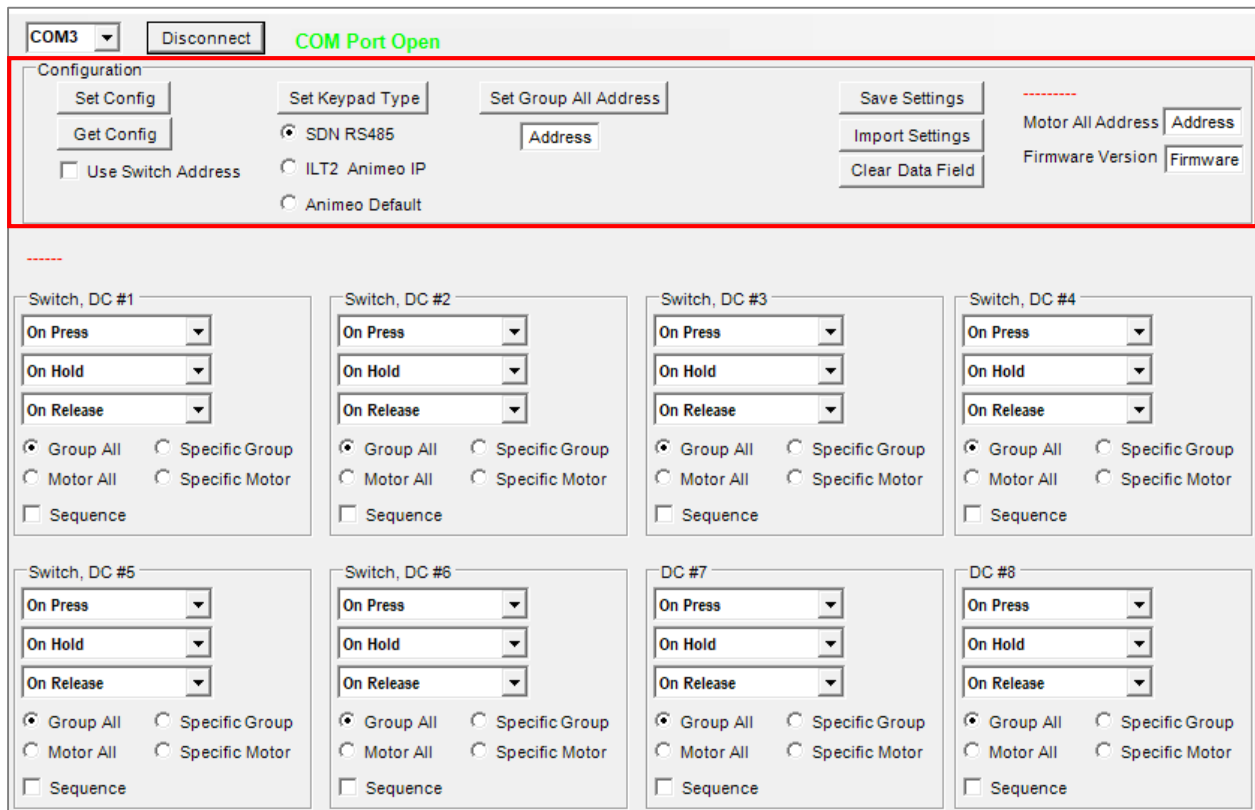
COM3 Disconnect COM Port Open

Configuration

Set Config
Get Config
Use Switch Address

Set Keypad Type
SDN RS485
ILT2 Animeo IP
Animeo Default

Set Group All Address
Address

Save Settings
Import Settings
Clear Data Field

---------
Motor All Address Address
Firmware Version Firmware

------

Switch, DC #1
On Press
On Hold
On Release
Group All Specific Group
Motor All Specific Motor
Sequence

Switch, DC #2
On Press
On Hold
On Release
Group All Specific Group
Motor All Specific Motor
Sequence

Switch, DC #3
On Press
On Hold
On Release
Group All Specific Group
Motor All Specific Motor
Sequence

Switch, DC #4
On Press
On Hold
On Release
Group All Specific Group
Motor All Specific Motor
Sequence

Switch, DC #5
On Press
On Hold
On Release
Group All Specific Group
Motor All Specific Motor
Sequence

Switch, DC #6
On Press
On Hold
On Release
Group All Specific Group
Motor All Specific Motor
Sequence

DC #7
On Press
On Hold
On Release
Group All Specific Group
Motor All Specific Motor
Sequence

DC #8
On Press
On Hold
On Release
Group All Specific Group
Motor All Specific Motor
Sequence